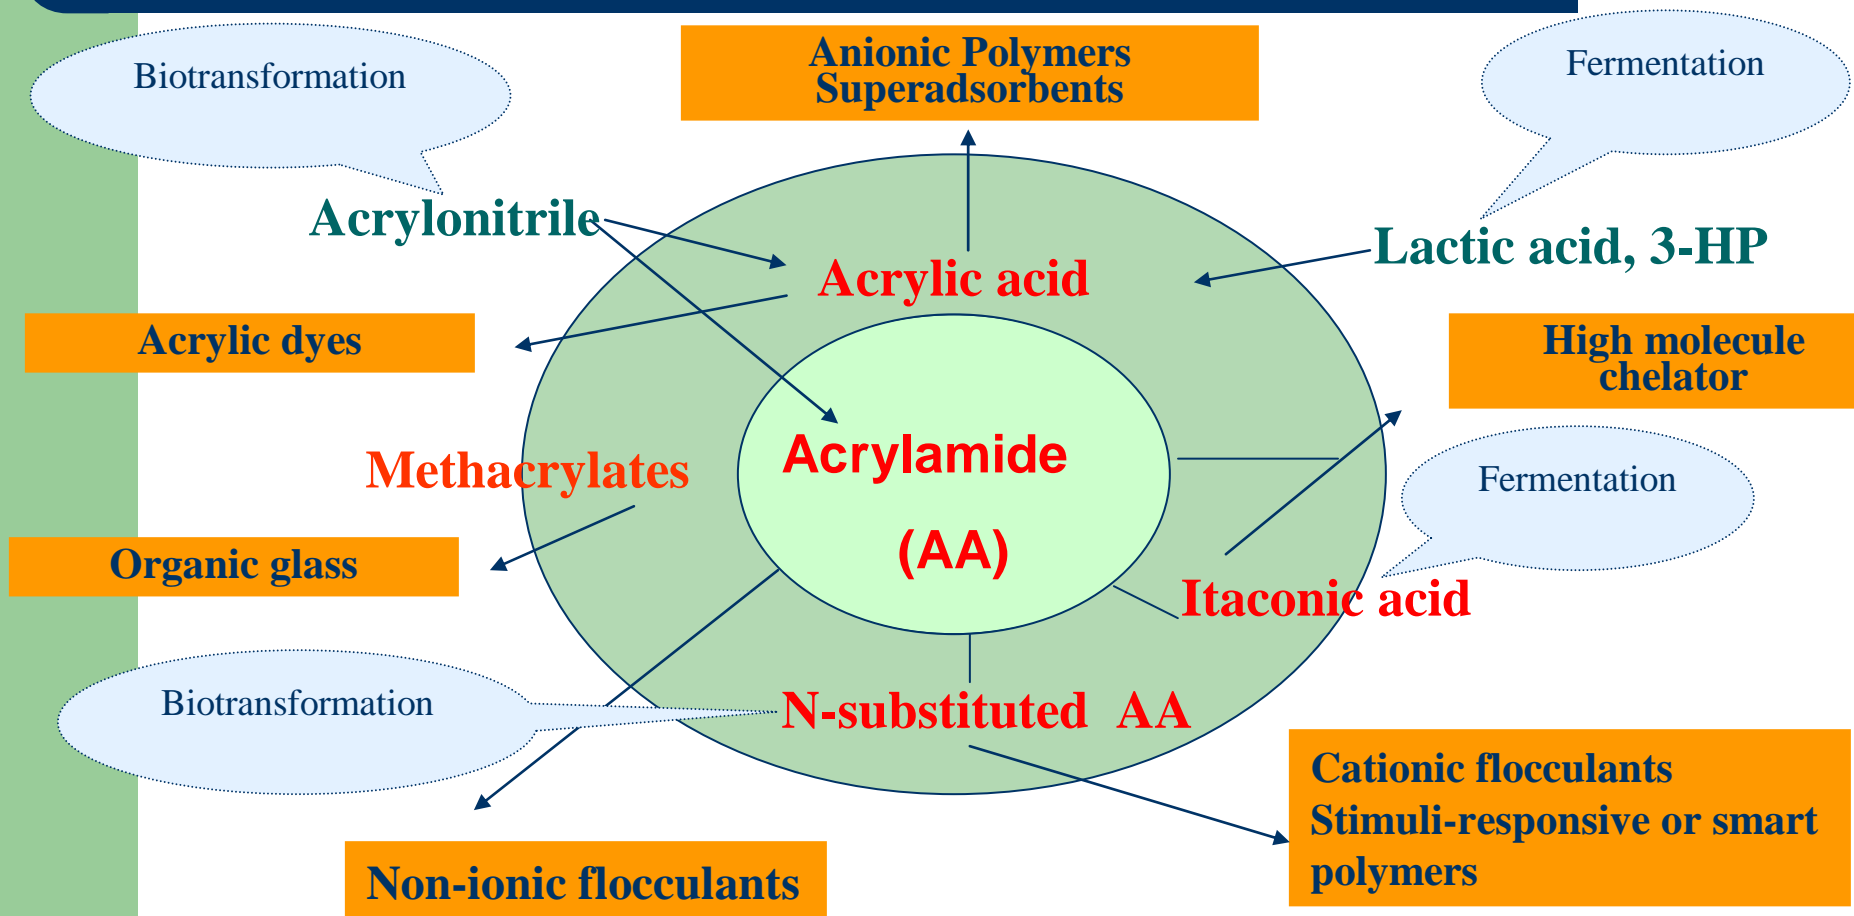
Biotransformation

Anionic Polymers
Superadsorbents

Fermentation

Acrylonitrile

Acrylic acid

Lactic acid, 3-HP

Acrylic dyes

High molecule chelator

Methacrylates

Acrylamide

(AA)

Fermentation

Organic glass

Itaconic acid

Biotransformation

N-substituted AA

Cationic flocculants
Stimuli-responsive or smart polymers

Non-ionic flocculants